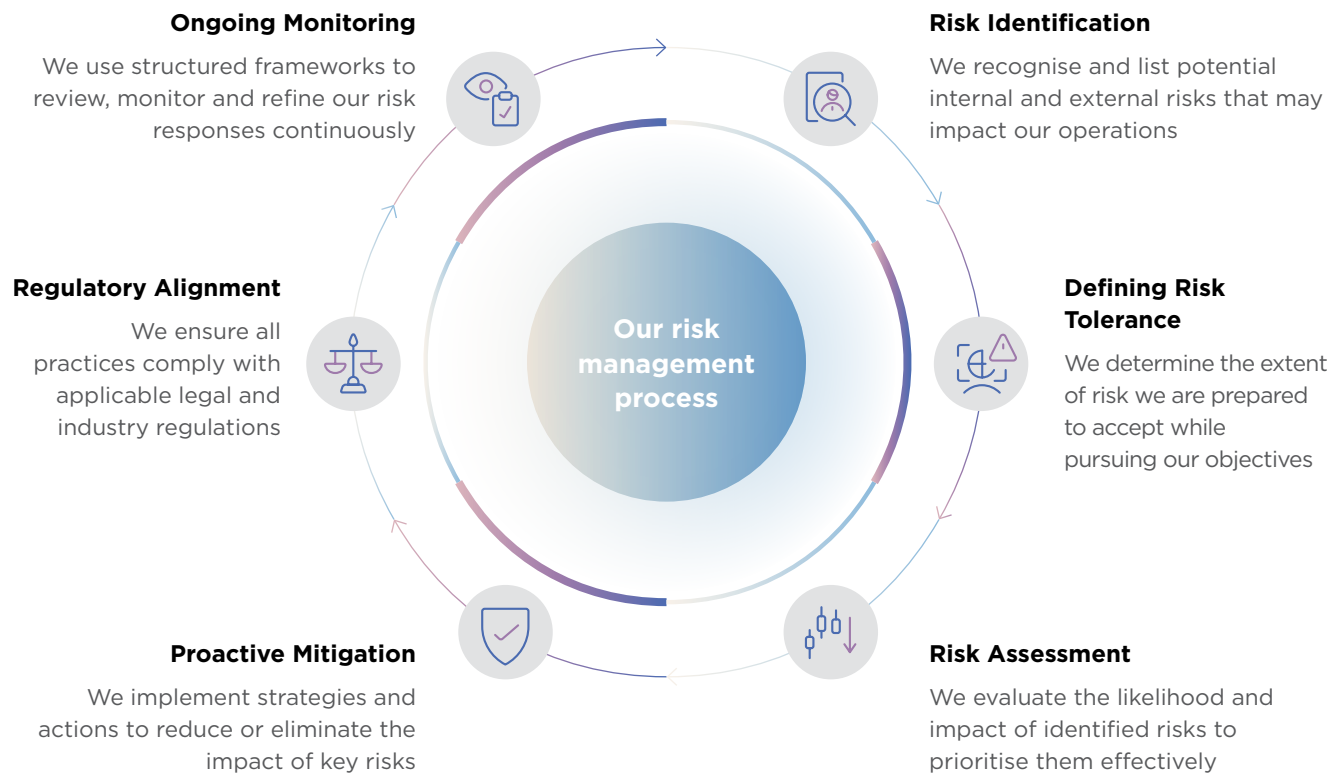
Our risk management process

Risk Identification

We recognise and list potential internal and external risks that may impact our operations

Defining Risk Tolerance

We determine the extent of risk we are prepared to accept while pursuing our objectives

Risk Assessment

We evaluate the likelihood and impact of identified risks to prioritise them effectively

Proactive Mitigation

We implement strategies and actions to reduce or eliminate the impact of key risks

Regulatory Alignment

We ensure all practices comply with applicable legal and industry regulations

Ongoing Monitoring

We use structured frameworks to review, monitor and refine our risk responses continuously